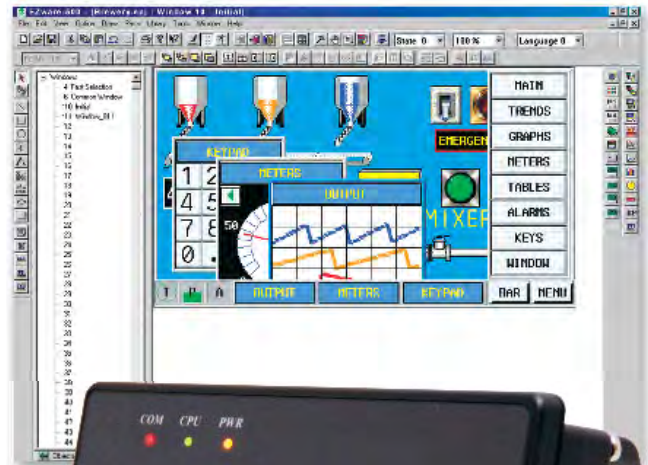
EZware-500 - [Mixware.ezj] : Window 10 : [Initial]
File Edit View Object Draw Parts Library Tools Window Help
State 0
100 %
Language 0
Windows
4 Fast Selection
6 Common Window
10 Initial
11 toWindow_011
12
13
14
15
16
17
18
19
20
21
22
23
24
25
26
27
28
29
30
31
32
33
34
35
36
37
38
39
40
41
42
43
44
KEYPAD
METERS
OUTPUT
1 2
4 5
7 8
0 .
50
EMERGEN
MIXER
MAIN
TRENDS
GRAPHS
METERS
TABLES
ALARMS
KEYS
WINDOW
OUTPUT
METERS
KEYPAD
MAR
MENU
COM
CPU
PWR